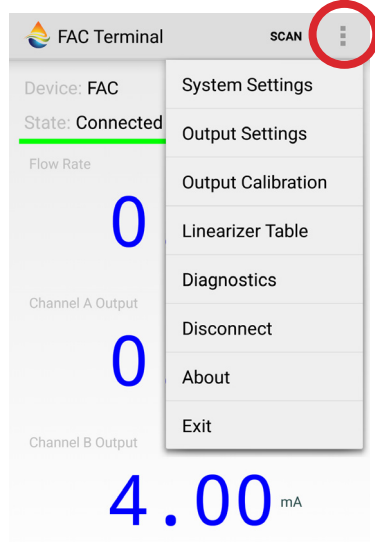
FAC Terminal SCAN

Device: FAC

State: Connected

Flow Rate

0

Channel A Output

0

Channel B Output

4.00 mA

System Settings

Output Settings

Output Calibration

Linearizer Table

Diagnostics

Disconnect

About

Exit